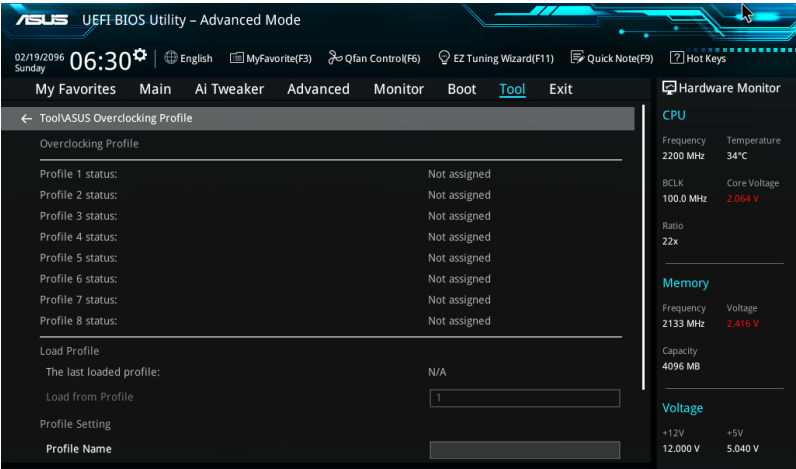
ASUS UEFI BIOS Utility – Advanced Mode

02/19/2096 Sunday 06:30 English MyFavorite(F3) Qfan Control(F6) EZ Tuning Wizard(F11) Quick Note(F9) Hot Keys

My Favorites Main Ai Tweaker Advanced Monitor Boot Tool Exit

Hardware Monitor

← Tool\ASUS Overclocking Profile

Overclocking Profile

| | |
|---|---|
| Profile 1 status: | Not assigned |
| Profile 2 status: | Not assigned |
| Profile 3 status: | Not assigned |
| Profile 4 status: | Not assigned |
| Profile 5 status: | Not assigned |
| Profile 6 status: | Not assigned |
| Profile 7 status: | Not assigned |
| Profile 8 status: | Not assigned |

Load Profile

The last loaded profile: N/A

Load from Profile 1

Profile Setting

Profile Name

CPU

Frequency 2200 MHz
Temperature 34°C

BCLK 100.0 MHz
Core Voltage 2.064 V

Ratio 22x

Memory

Frequency 2133 MHz
Voltage 2.416 V

Capacity 4096 MB

Voltage

+12V 12.000 V
+5V 5.040 V